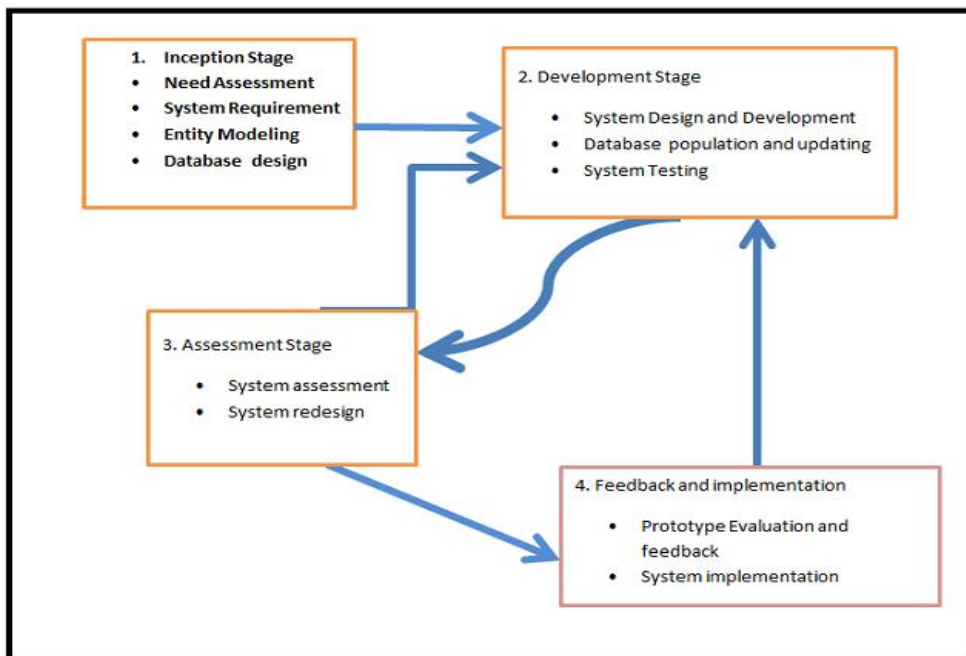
1. Inception Stage
- Need Assessment
- System Requirement
- Entity Modeling
- Database design

2. Development Stage
- System Design and Development
- Database population and updating
- System Testing

3. Assessment Stage
- System assessment
- System redesign

4. Feedback and implementation
- Prototype Evaluation and feedback
- System implementation